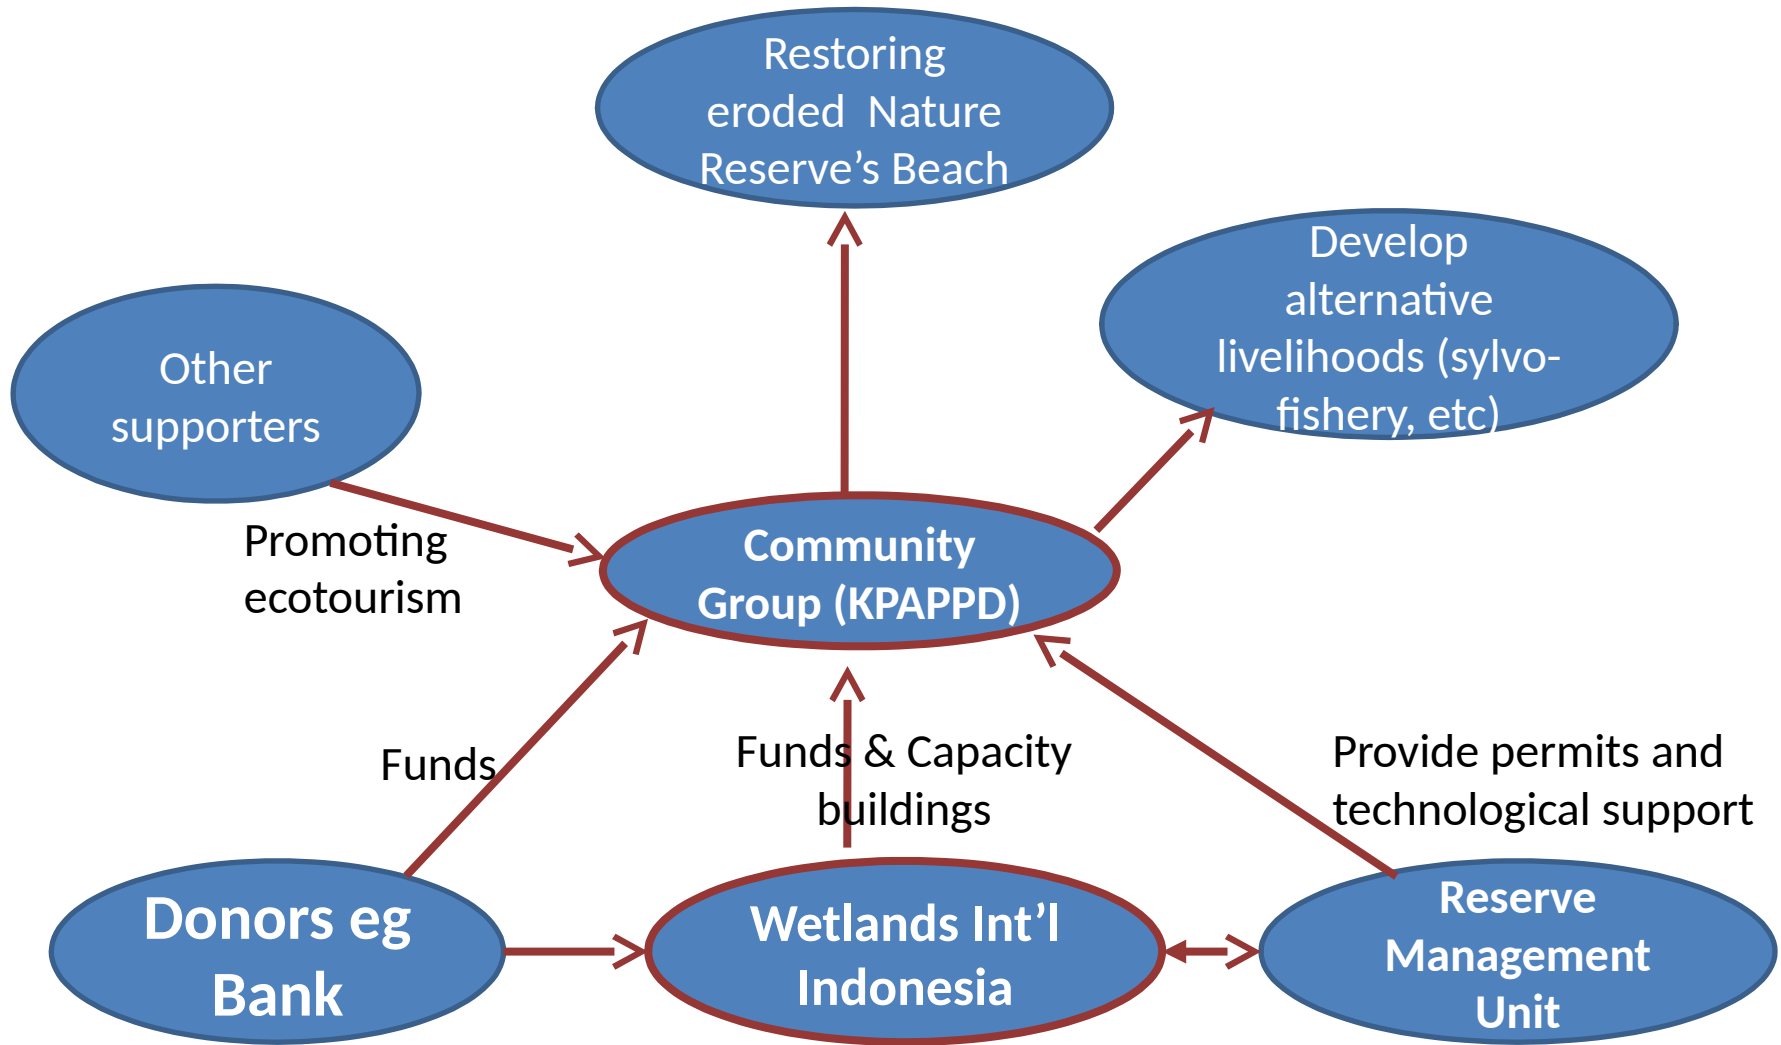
Restoring eroded Nature Reserve's Beach

Develop alternative livelihoods (sylvo-fishery, etc)

Other supporters

Promoting ecotourism

Community Group (KPAPPD)

Funds

Funds & Capacity buildings

Provide permits and technological support

Donors eg Bank

Wetlands Int'l Indonesia

Reserve Management Unit